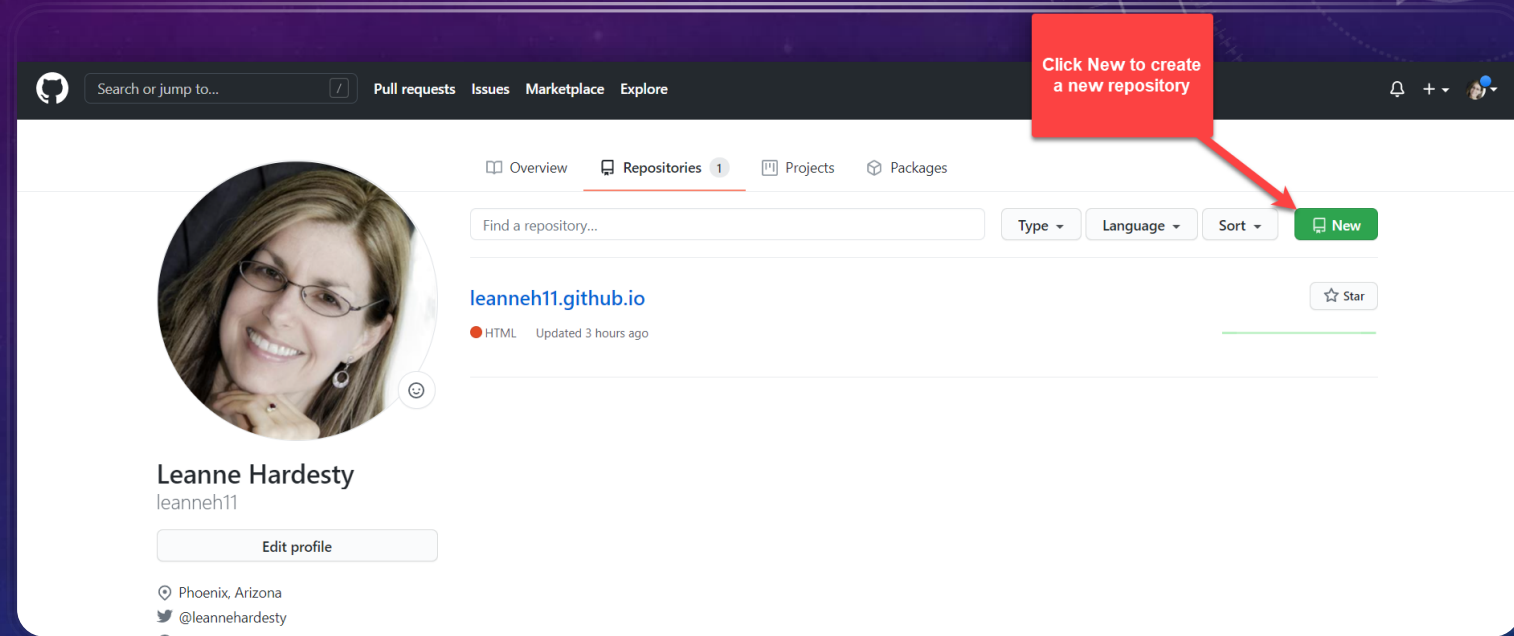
Search or jump to... /

Pull requests Issues Marketplace Explore

Click New to create a new repository

Overview Repositories 1 Projects Packages

Find a repository...

Type Language Sort New

leanneh11.github.io

Star

HTML Updated 3 hours ago

Leanne Hardesty
leanneh11

Edit profile

Phoenix, Arizona
@leannehardesty